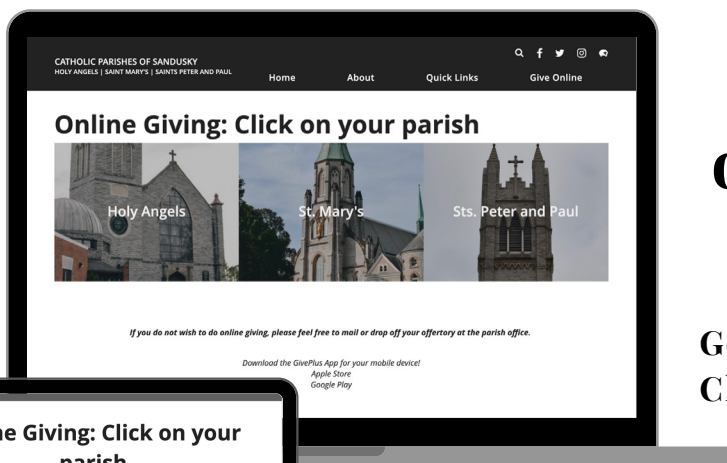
CATHOLIC PARISHES OF SANDUSKY
HOLY ANGELS | SAINT MARY'S | SAINTS PETER AND PAUL

Home About Quick Links Give Online

Online Giving: Click on your parish

Holy Angels St. Mary's Sts. Peter and Paul

If you do not wish to do online giving, please feel free to mail or drop off your offertory at the parish office.

Download the GivePlus App for your mobile device!
Apple Store
Google Play

ne Giving: Click on your parish

G
C

G
C